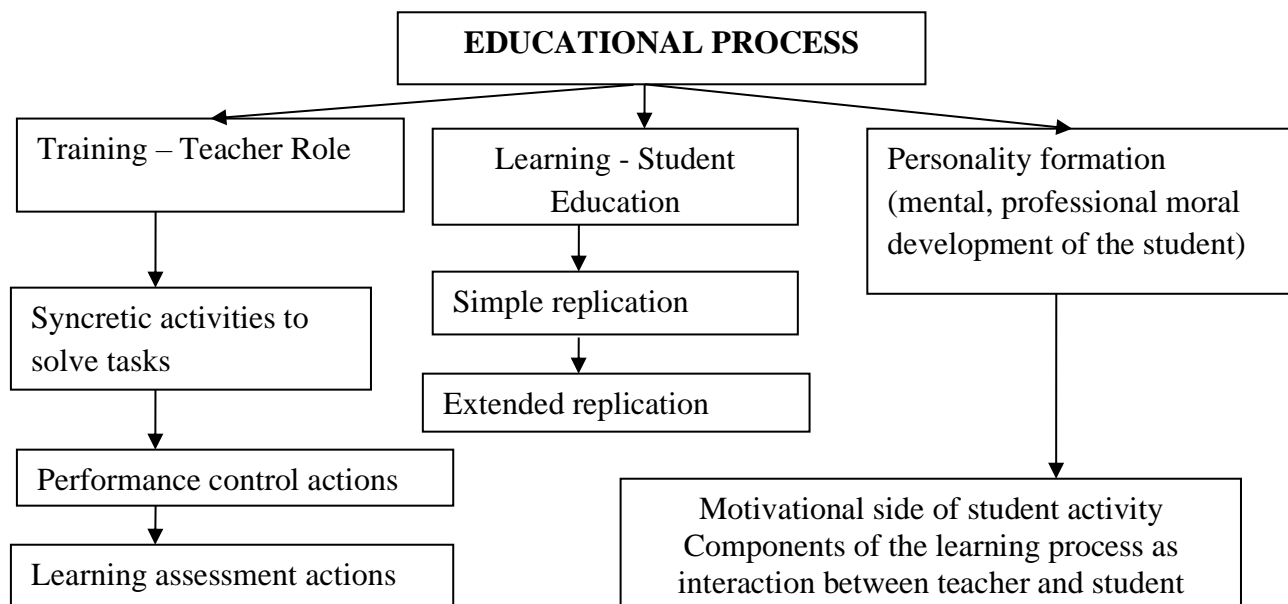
EDUCATIONAL PROCESS

Training – Teacher Role

Syncretic activities to solve tasks

Performance control actions

Learning assessment actions

Learning - Student Education

Simple replication

Extended replication

Personality formation (mental, professional moral development of the student)

Motivational side of student activity
Components of the learning process as interaction between teacher and student